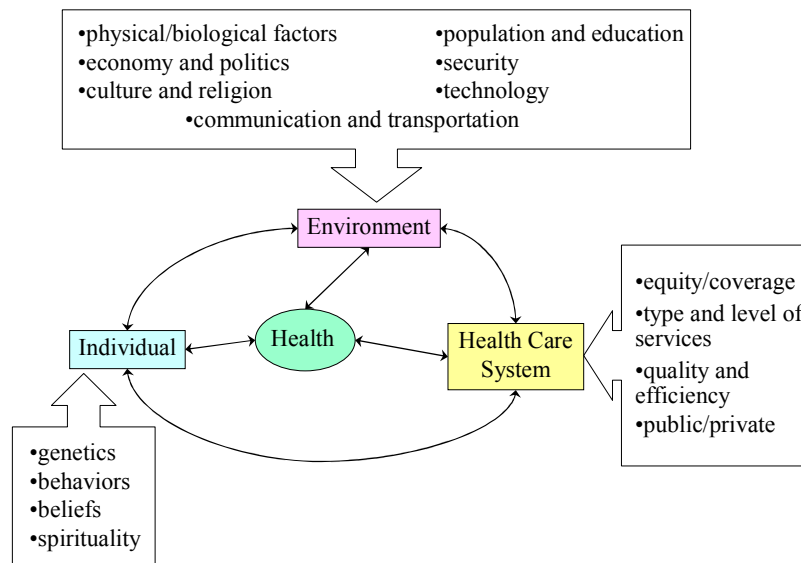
•physical/biological factors
•economy and politics
•culture and religion

•population and education
•security
•technology

•communication and transportation

Environment

Individual

Health

Health Care System

•equity/coverage
•type and level of services
•quality and efficiency
•public/private

•genetics
•behaviors
•beliefs
•spirituality